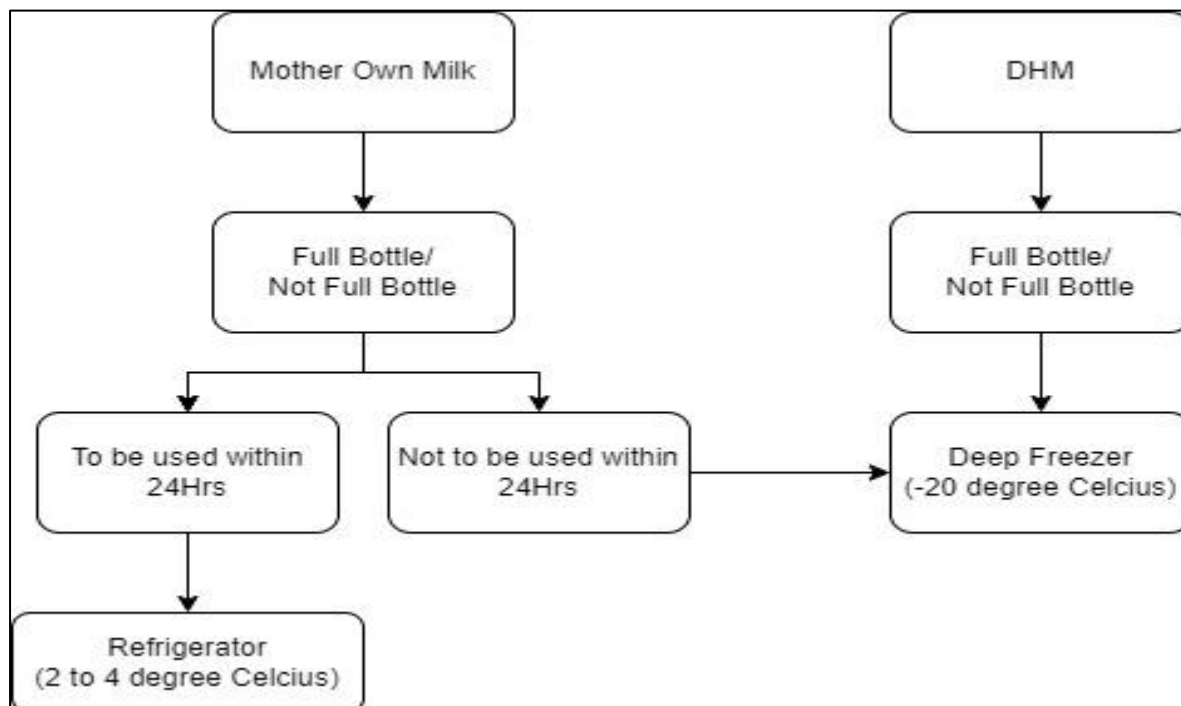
Mother Own Milk

Full Bottle/
Not Full Bottle

To be used within 24Hrs

Not to be used within 24Hrs

Refrigerator
(2 to 4 degree Celcius)

DHM

Full Bottle/
Not Full Bottle

Deep Freezer
(-20 degree Celcius)